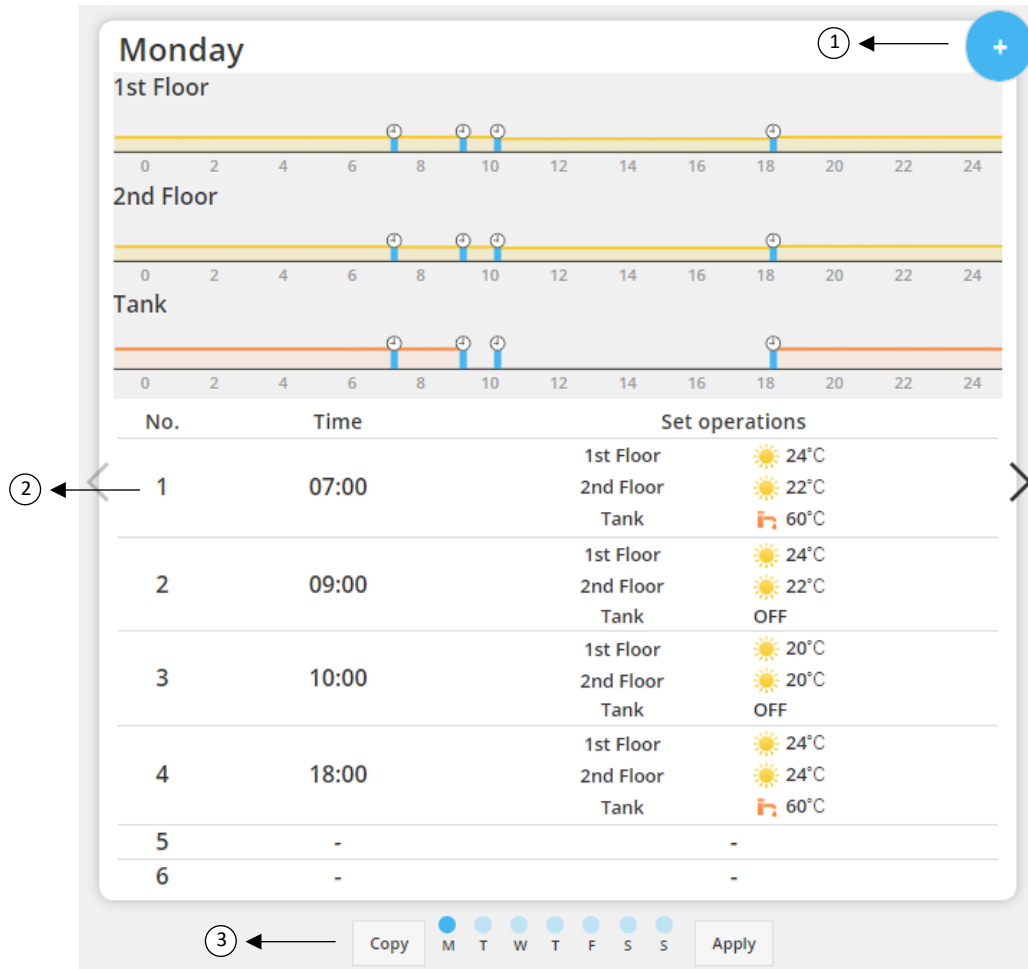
Monday

1

+

1st Floor

0 2 4 6 8 10 12 14 16 18 20 22 24

2nd Floor

0 2 4 6 8 10 12 14 16 18 20 22 24

Tank

0 2 4 6 8 10 12 14 16 18 20 22 24

2

| No. | Time | Set operations |
|---|---|---|
| 1 | 07:00 | 1st Floor 24°C<br>2nd Floor 22°C<br>Tank 60°C |
| 2 | 09:00 | 1st Floor 24°C<br>2nd Floor 22°C<br>Tank OFF |
| 3 | 10:00 | 1st Floor 20°C<br>2nd Floor 20°C<br>Tank OFF |
| 4 | 18:00 | 1st Floor 24°C<br>2nd Floor 24°C<br>Tank 60°C |
| 5 | - | - |
| 6 | - | - |

3

Copy M T W T F S S Apply